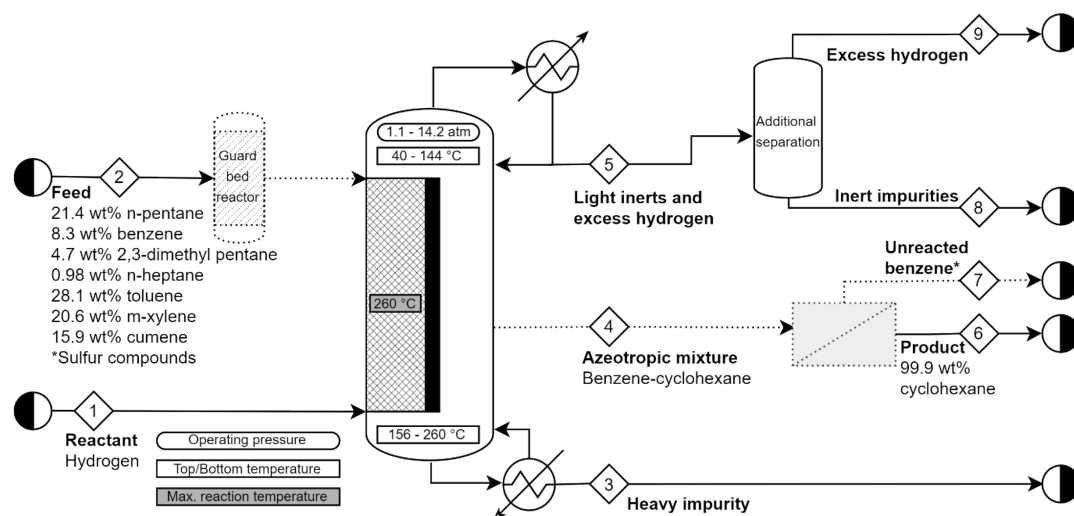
2

Feed
21.4 wt% n-pentane
8.3 wt% benzene
4.7 wt% 2,3-dimethyl pentane
0.98 wt% n-heptane
28.1 wt% toluene
20.6 wt% m-xylene
15.9 wt% cumene
*Sulfur compounds

Guard bed reactor

1.1 - 14.2 atm
40 - 144 °C
260 °C
156 - 260 °C

5
Light inerts and excess hydrogen

Additional separation

9
Excess hydrogen

Inert impurities
8

Unreacted benzene*
7

4
Azeotropic mixture
Benzene-cyclohexane

6
Product
99.9 wt% cyclohexane

1
Reactant
Hydrogen

Operating pressure
Top/Bottom temperature
Max. reaction temperature

3
Heavy impurity